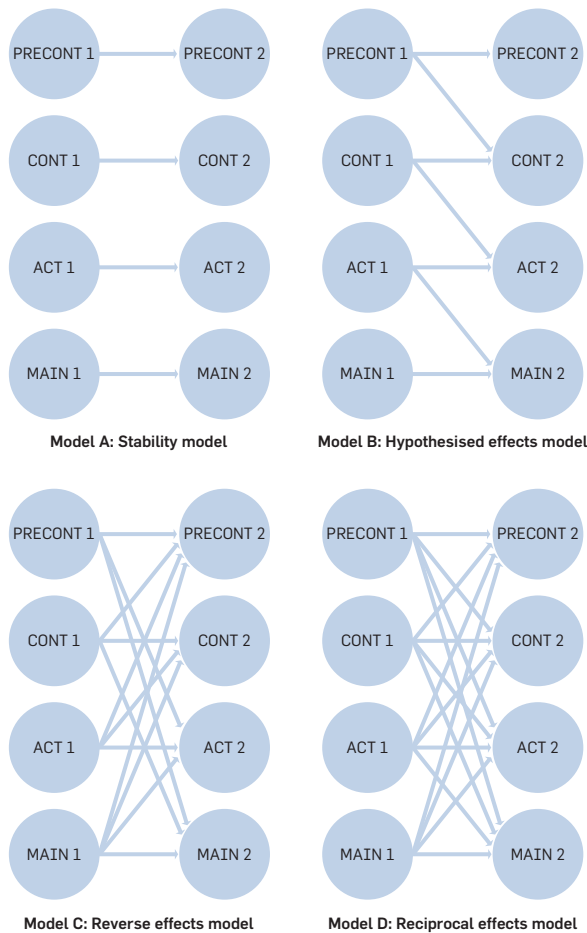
PRECONT 1
PRECONT 2
CONT 1
CONT 2
ACT 1
ACT 2
MAIN 1
MAIN 2
Model A: Stability model

PRECONT 1
PRECONT 2
CONT 1
CONT 2
ACT 1
ACT 2
MAIN 1
MAIN 2
Model B: Hypothesised effects model

PRECONT 1
PRECONT 2
CONT 1
CONT 2
ACT 1
ACT 2
MAIN 1
MAIN 2
Model C: Reverse effects model

PRECONT 1
PRECONT 2
CONT 1
CONT 2
ACT 1
ACT 2
MAIN 1
MAIN 2
Model D: Reciprocal effects model